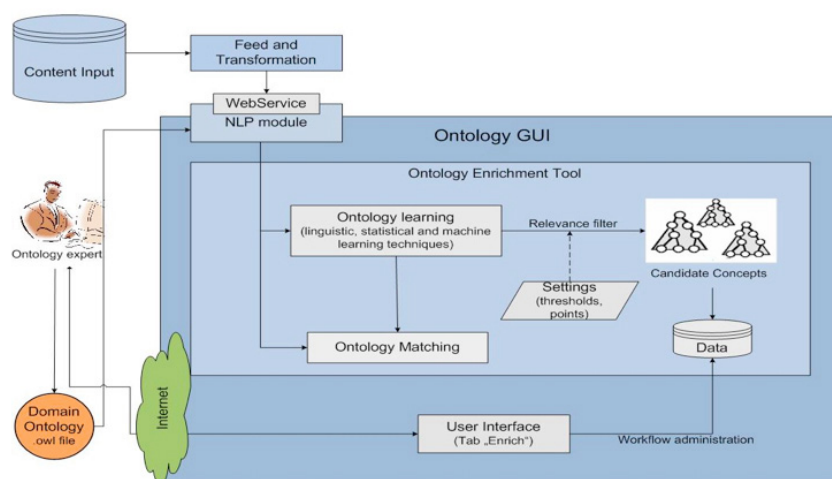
Content Input

Feed and Transformation

WebService

NLP module

Ontology GUI

Ontology Enrichment Tool

Ontology learning (linguistic, statistical and machine learning techniques)

Relevance filter

Candidate Concepts

Settings (thresholds, points)

Ontology Matching

Data

Ontology expert

Domain Ontology .owl file

Internet

User Interface (Tab „Enrich")

Workflow administration